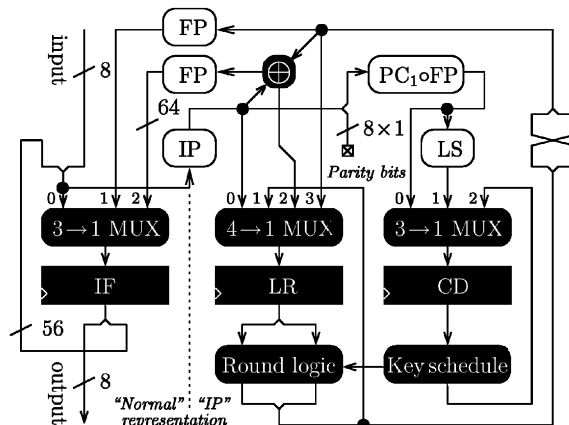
input
8
FP
FP
$\oplus$
$PC_1 \circ FP$
64
IP
$8 \times 1$
Parity bits
LS
0 1 2
$3 \rightarrow 1$ MUX
0 1 2 3
$4 \rightarrow 1$ MUX
0 1 2
$3 \rightarrow 1$ MUX
IF
LR
CD
56
Round logic
Key schedule
output
8
"Normal" : "IP" representation